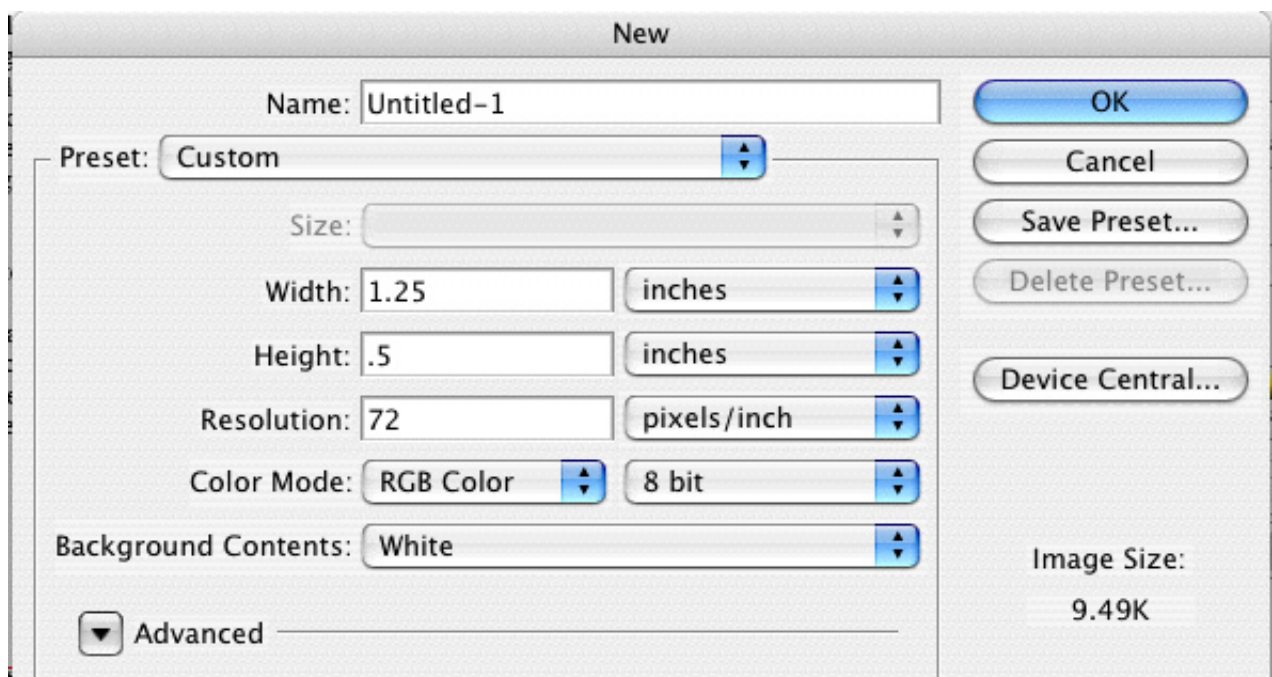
New

Name: Untitled-1

Preset: Custom

Size:

Width: 1.25 inches

Height: .5 inches

Resolution: 72 pixels/inch

Color Mode: RGB Color 8 bit

Background Contents: White

Advanced

OK

Cancel

Save Preset...

Delete Preset...

Device Central...

Image Size:

9.49K